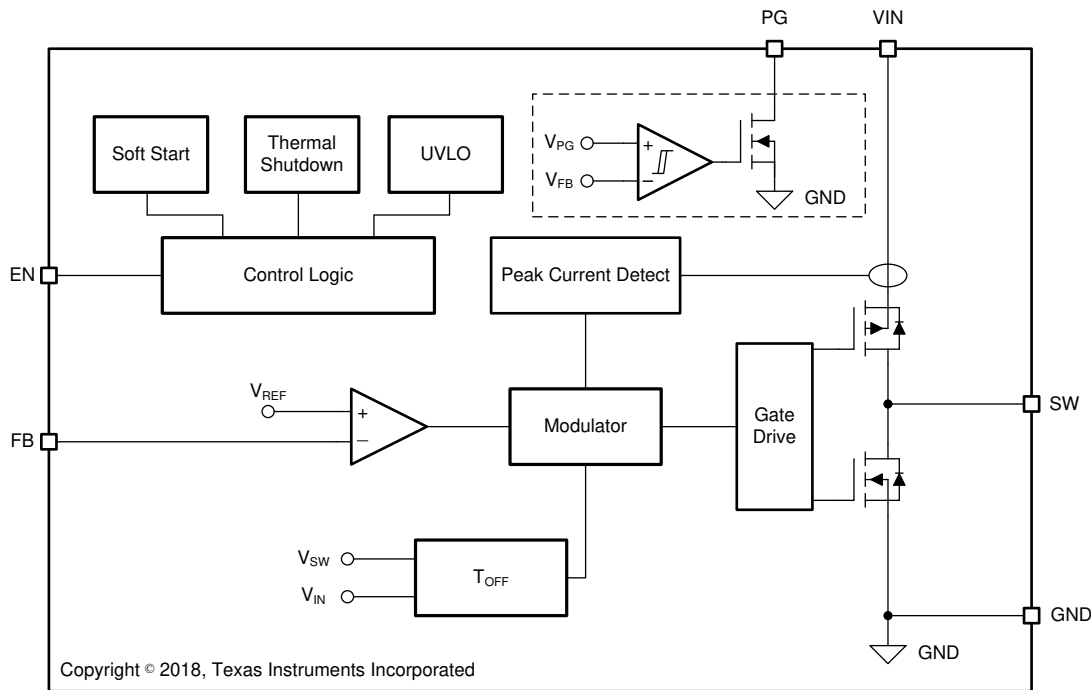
PG
VIN

Soft Start

Thermal Shutdown

UVLO

$V_{PG}$
$V_{FB}$
+
−
GND

EN
Control Logic

Peak Current Detect

$V_{REF}$
+
−
FB

Modulator

Gate Drive

SW

$V_{SW}$
$V_{IN}$
$T_{OFF}$

GND
GND

Copyright © 2018, Texas Instruments Incorporated